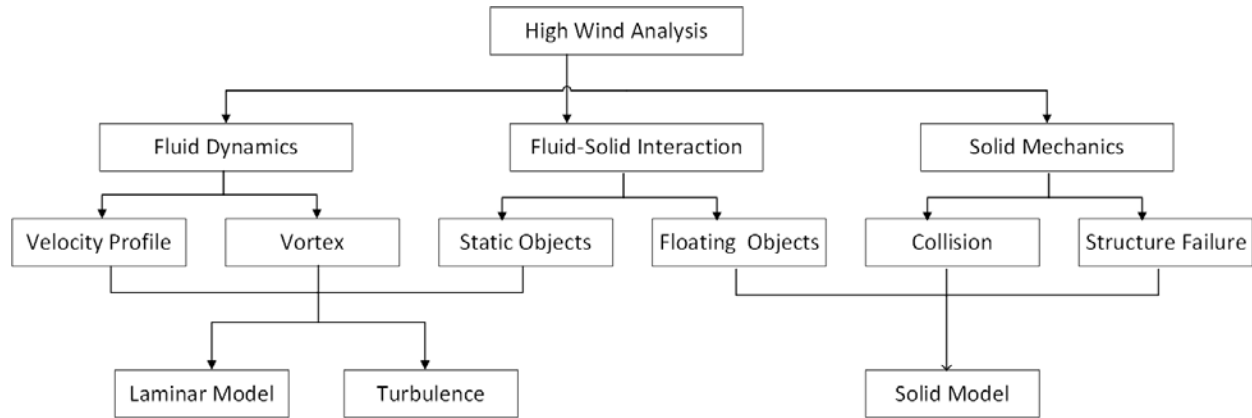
High Wind Analysis

Fluid Dynamics

Fluid-Solid Interaction

Solid Mechanics

Velocity Profile

Vortex

Static Objects

Floating Objects

Collision

Structure Failure

Laminar Model

Turbulence

Solid Model